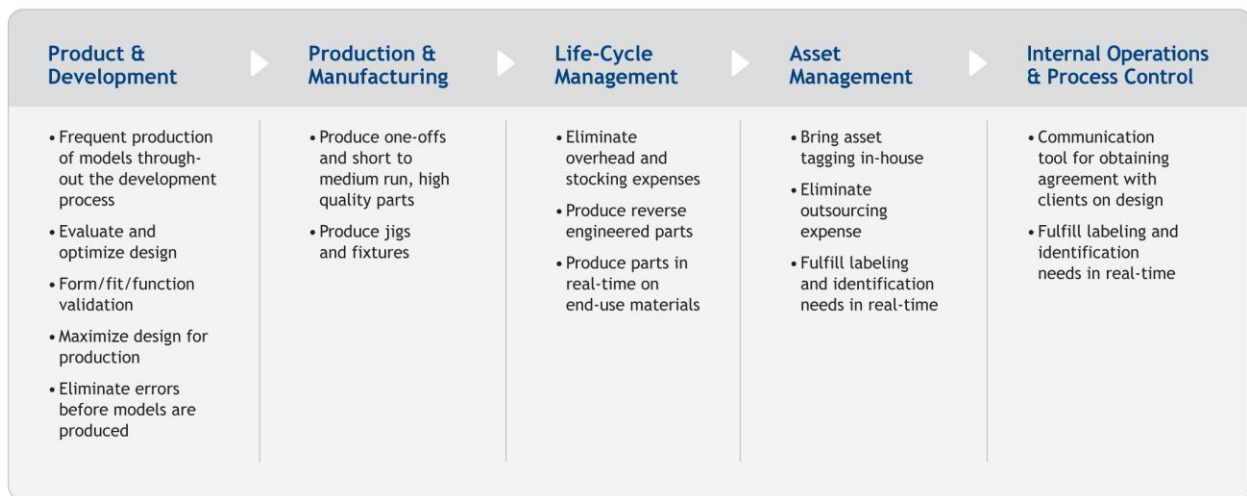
Product & Development

• Frequent production of models throughout the development process
• Evaluate and optimize design
• Form/fit/function validation
• Maximize design for production
• Eliminate errors before models are produced

Production & Manufacturing

• Produce one-offs and short to medium run, high quality parts
• Produce jigs and fixtures

Life-Cycle Management

• Eliminate overhead and stocking expenses
• Produce reverse engineered parts
• Produce parts in real-time on end-use materials

Asset Management

• Bring asset tagging in-house
• Eliminate outsourcing expense
• Fulfill labeling and identification needs in real-time

Internal Operations & Process Control

• Communication tool for obtaining agreement with clients on design
• Fulfill labeling and identification needs in real-time